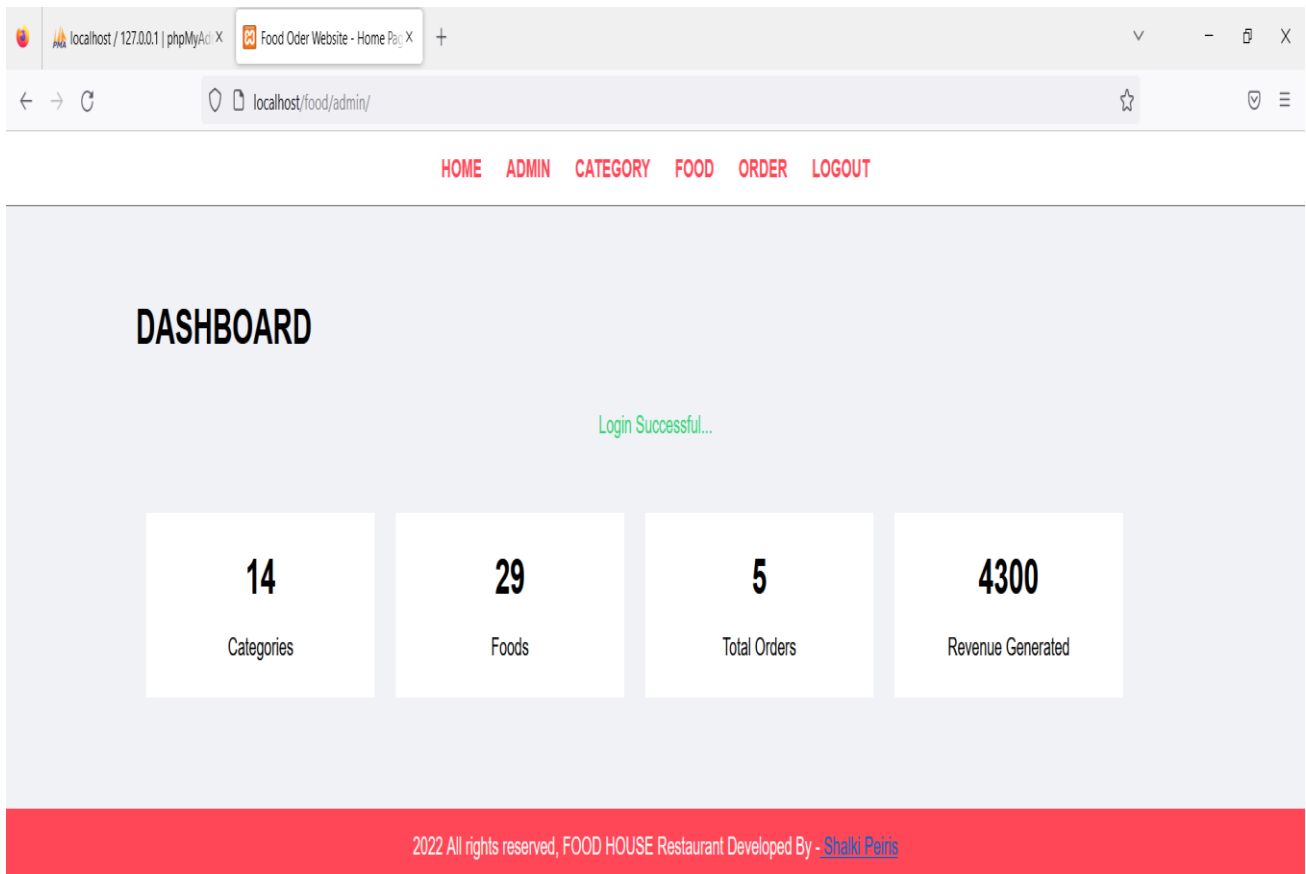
localhost / 127.0.0.1 | phpMyAd X
Food Oder Website - Home Pag X
+
localhost/food/admin/

HOME ADMIN CATEGORY FOOD ORDER LOGOUT

DASHBOARD

Login Successful...

14
Categories

29
Foods

5
Total Orders

4300
Revenue Generated

2022 All rights reserved, FOOD HOUSE Restaurant Developed By - Shalki Peiris